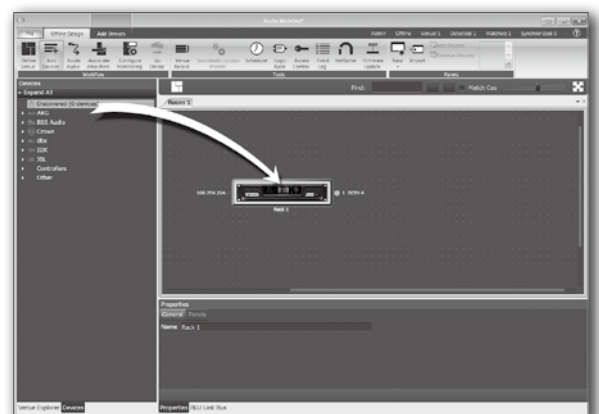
Audio Architect

File
Offline Design
Add Devices

Admin
Offline
Venue 1
Detected 1
Matched 1
SynthNetwork 0

Define Venue
Add Devices
Route Audio
Associate Amplifiers
Configure Monitoring
Go Online
Venue Racks
Disconnect Unused Presets
Schedule
Logic Rules
Access Control
Event Log
NetSetter
Firmware Update
New
Import

Workflow
Tools
Panels

Devices
Expand All
Discovered (0 devices)
AKG
BSS Audio
Crown
dbx
IDX
JBL
Controllers
Other

Find:
Match Case

Room 1

169.254.254
1 DCi4

Rack 1

Properties
General
Panels
Name
Rack 1

Venue Explorer
Devices
Properties
HiQ Link Bus